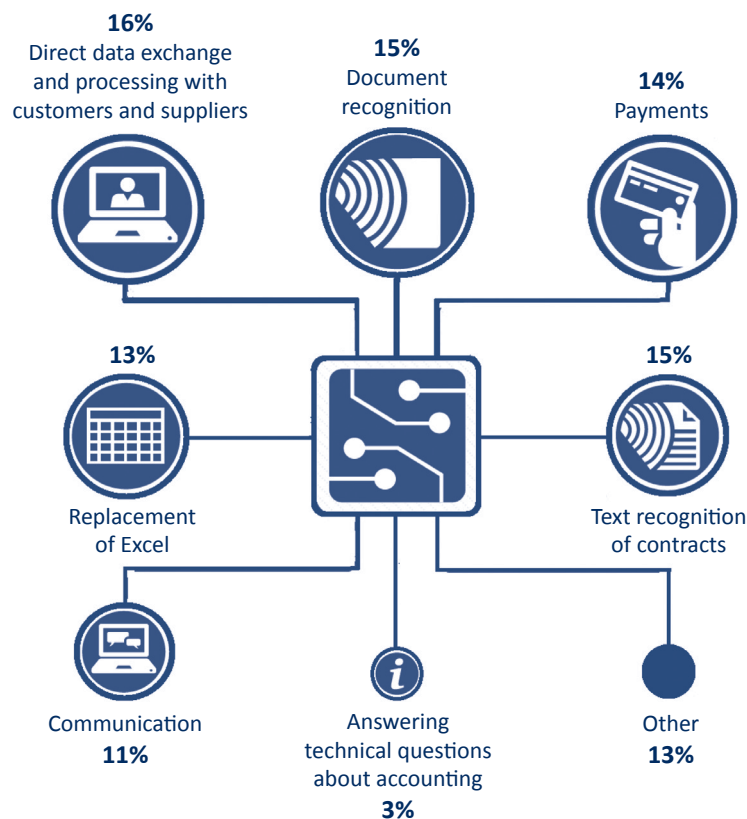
16%
Direct data exchange and processing with customers and suppliers

15%
Document recognition

14%
Payments

13%
Replacement of Excel

15%
Text recognition of contracts

Communication
11%

i

Answering technical questions about accounting
3%

Other
13%